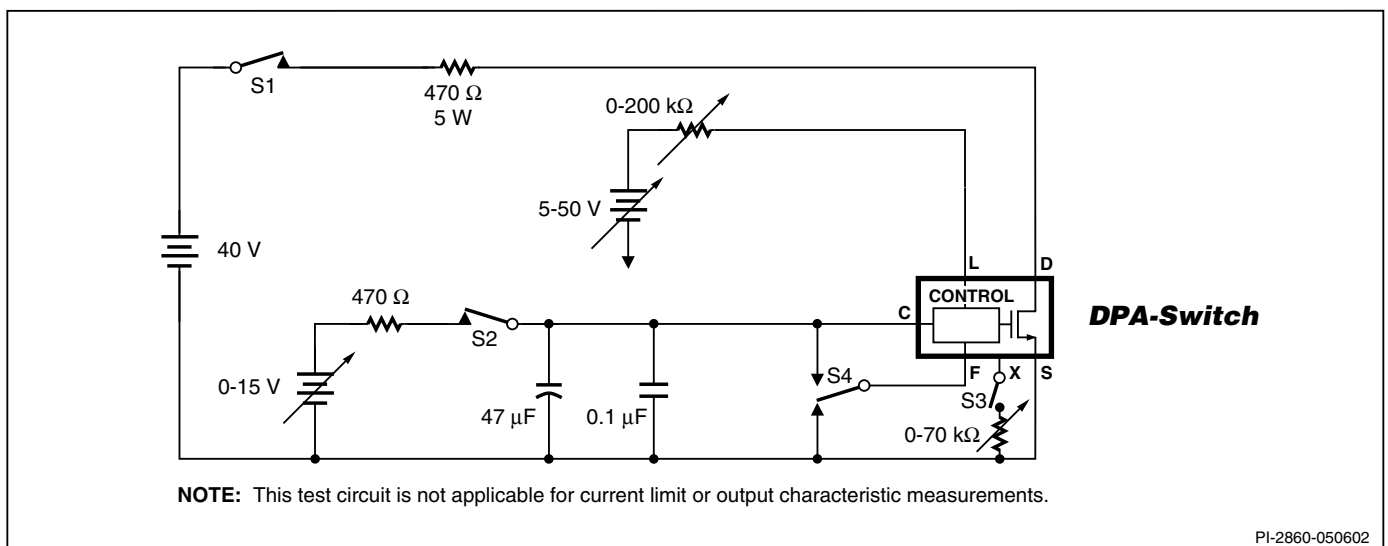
S1

470 Ω
5 W

0-200 kΩ

5-50 V

40 V

L

D

470 Ω

CONTROL

C

DPA-Switch

S2

S4

F

X

S

0-15 V

47 μF

0.1 μF

S3

0-70 kΩ

**NOTE:** This test circuit is not applicable for current limit or output characteristic measurements.

PI-2860-050602